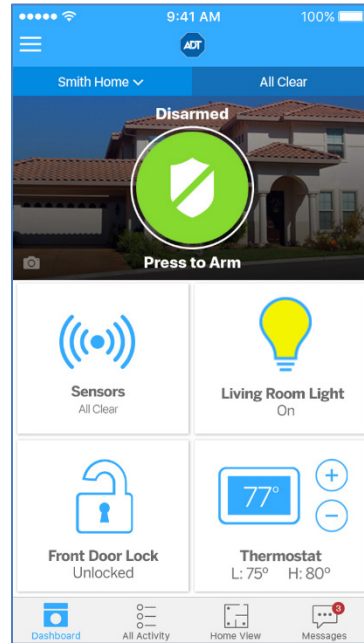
9:41 AM
100%
ADT
Smith Home
All Clear
Disarmed
Press to Arm
Sensors
All Clear
Living Room Light
On
77°
+
−
Front Door Lock
Unlocked
Thermostat
L: 75° H: 80°
3
Dashboard
All Activity
Home View
Messages